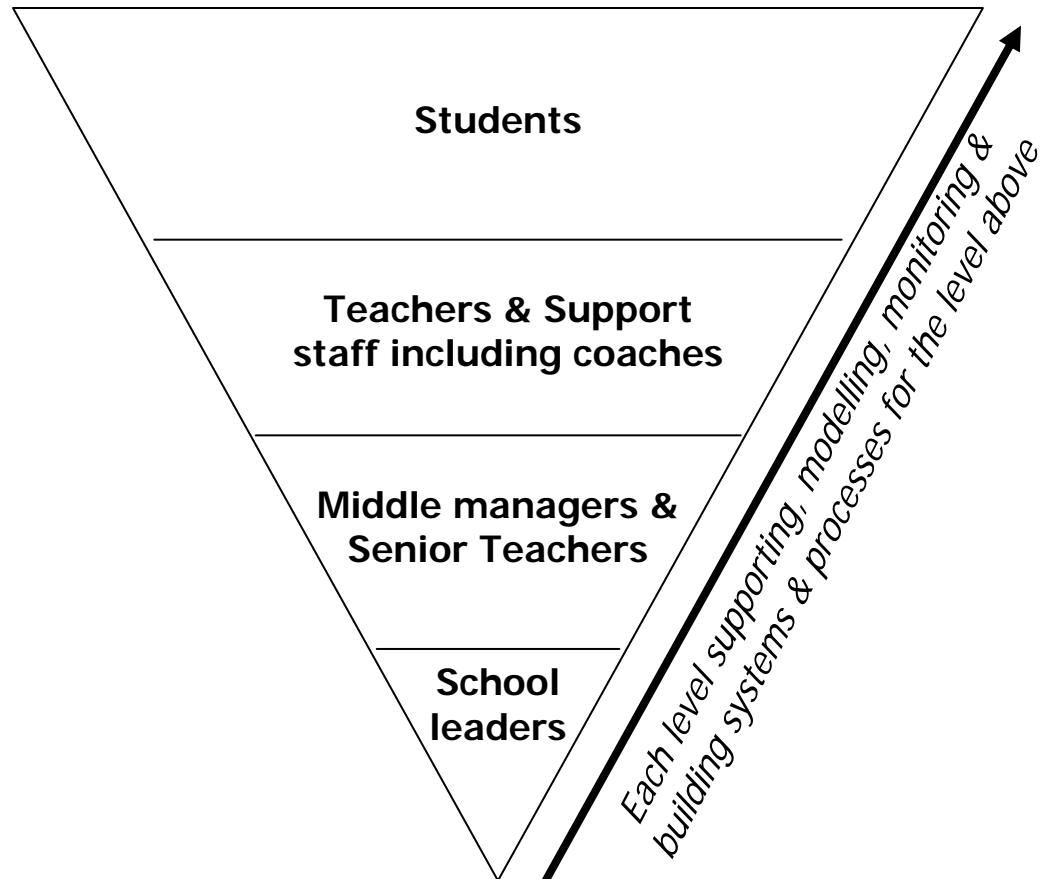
Students

Teachers & Support staff including coaches

Middle managers & Senior Teachers

School leaders

Each level supporting, modelling, monitoring & building systems & processes for the level above